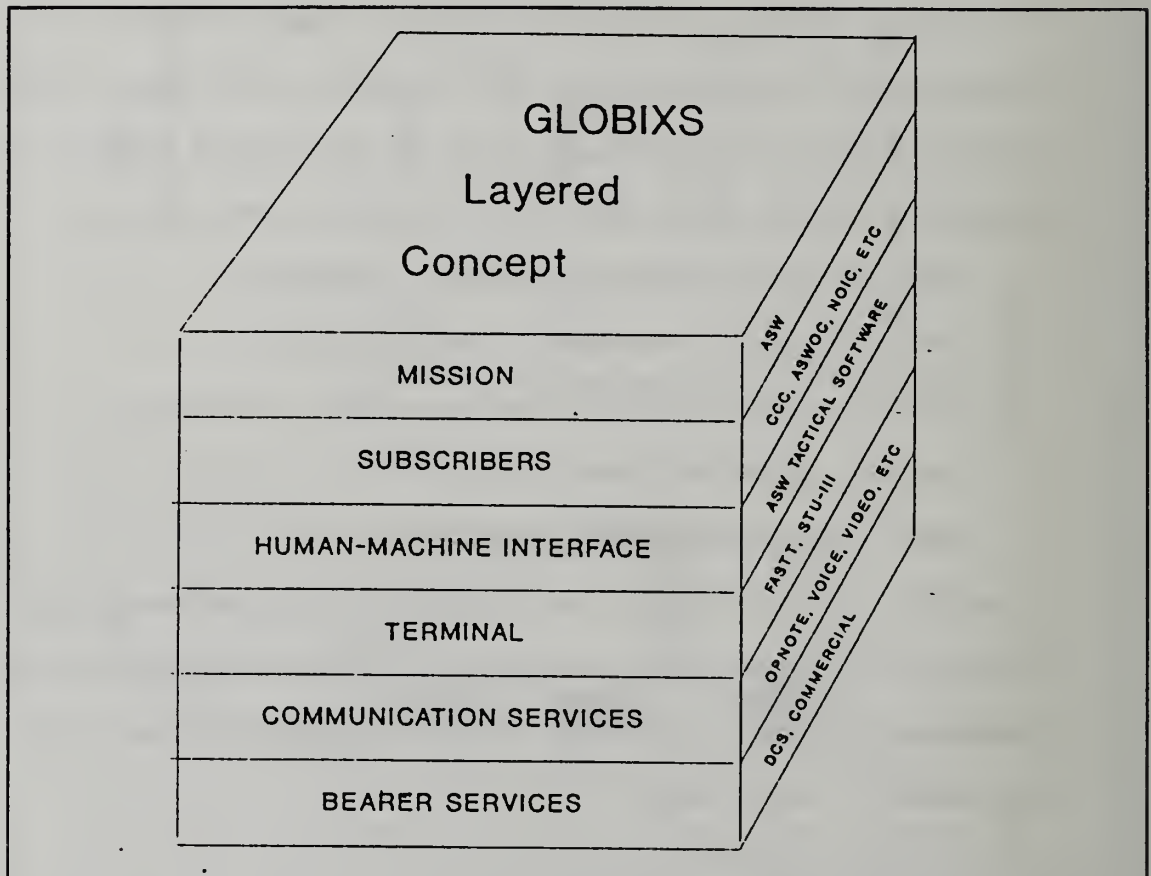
GLOBIXS
Layered
Concept

MISSION

SUBSCRIBERS

HUMAN-MACHINE INTERFACE

TERMINAL

COMMUNICATION SERVICES

BEARER SERVICES

ASW

CCC, ASWOC, NOIC, ETC

ASW TACTICAL SOFTWARE

FASTT, STU-III

OPNOTE, VOICE, VIDEO, ETC

DCS, COMMERCIAL